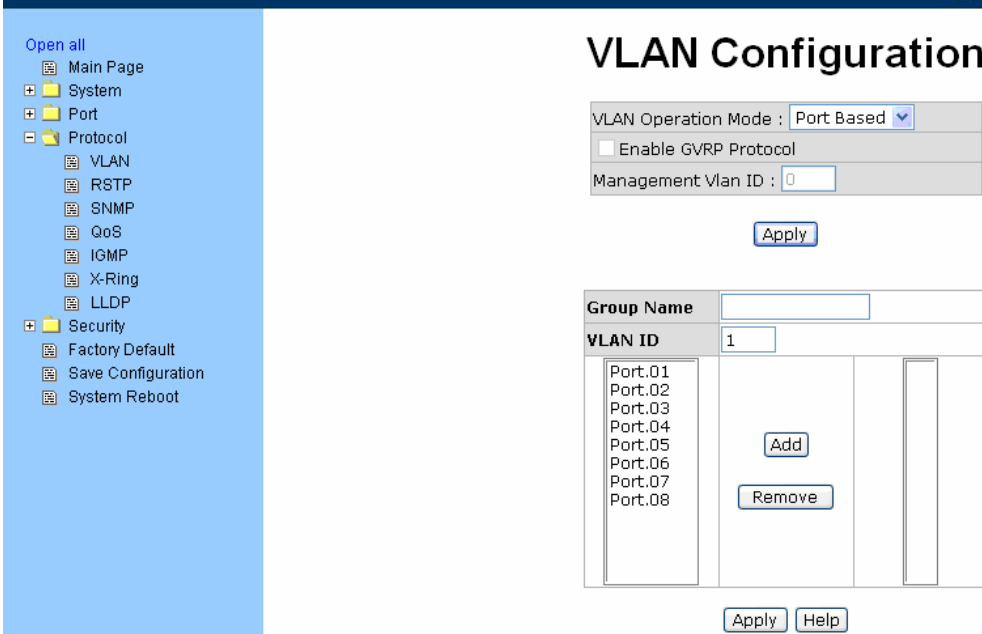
Open all
Main Page
System
Port
Protocol
VLAN
RSTP
SNMP
QoS
IGMP
X-Ring
LLDP
Security
Factory Default
Save Configuration
System Reboot

VLAN Configuration

VLAN Operation Mode : Port Based
Enable GVRP Protocol
Management Vlan ID : 0

Apply

| Group Name | | |
|---|---|---|
| VLAN ID | 1 | |
| Port.01 Port.02 Port.03 Port.04 Port.05 Port.06 Port.07 Port.08 | Add Remove | |

Apply Help